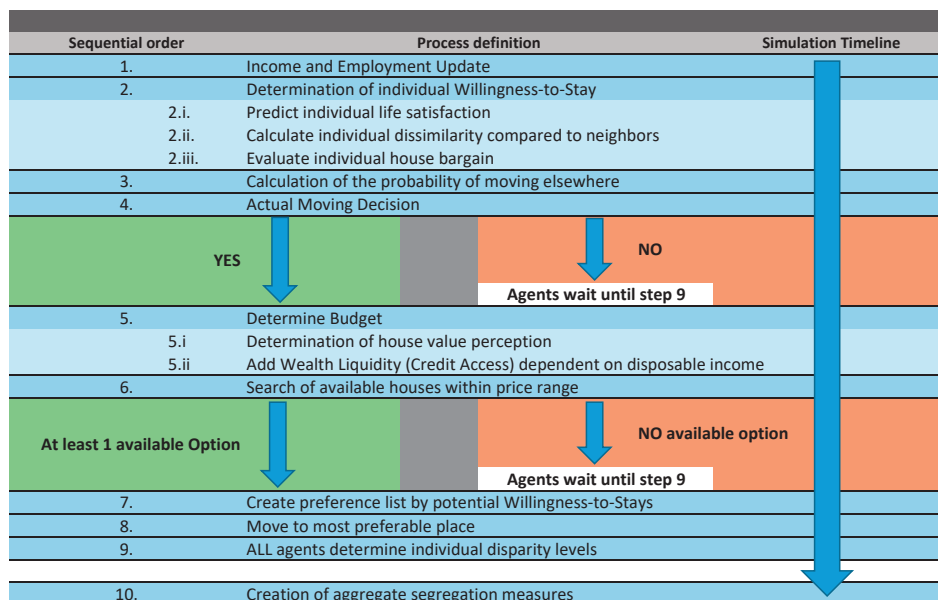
| Sequential order | Process definition | Simulation Timeline |
|---|---|---|
| 1. | Income and Employment Update | |
| 2. | Determination of individual Willingness-to-Stay | |
| 2.i. | Predict individual life satisfaction | |
| 2.ii. | Calculate individual dissimilarity compared to neighbors | |
| 2.iii. | Evaluate individual house bargain | |
| 3. | Calculation of the probability of moving elsewhere | |
| 4. | Actual Moving Decision | |

YES

NO

Agents wait until step 9

| | | |
|---|---|---|
| 5. | Determine Budget | |
| 5.i | Determination of house value perception | |
| 5.ii | Add Wealth Liquidity (Credit Access) dependent on disposable income | |
| 6. | Search of available houses within price range | |

At least 1 available Option

NO available option

Agents wait until step 9

| | | |
|---|---|---|
| 7. | Create preference list by potential Willingness-to-Stays | |
| 8. | Move to most preferable place | |
| 9. | ALL agents determine individual disparity levels | |
| 10. | Creation of aggregate segregation measures | |